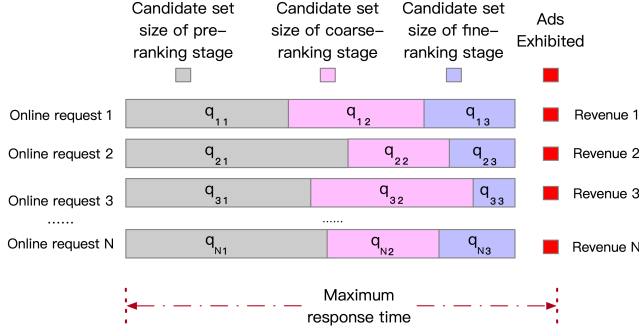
Candidate set size of pre-ranking stage

Candidate set size of coarse-ranking stage

Candidate set size of fine-ranking stage

Ads Exhibited

| | | | | |
|---|---|---|---|---|
| Online request 1 | $q_{11}$ | $q_{12}$ | $q_{13}$ | Revenue 1 |
| Online request 2 | $q_{21}$ | $q_{22}$ | $q_{23}$ | Revenue 2 |
| Online request 3 | $q_{31}$ | $q_{32}$ | $q_{33}$ | Revenue 3 |
| ...... | ...... | | | |
| Online request N | $q_{N1}$ | $q_{N2}$ | $q_{N3}$ | Revenue N |

Maximum response time